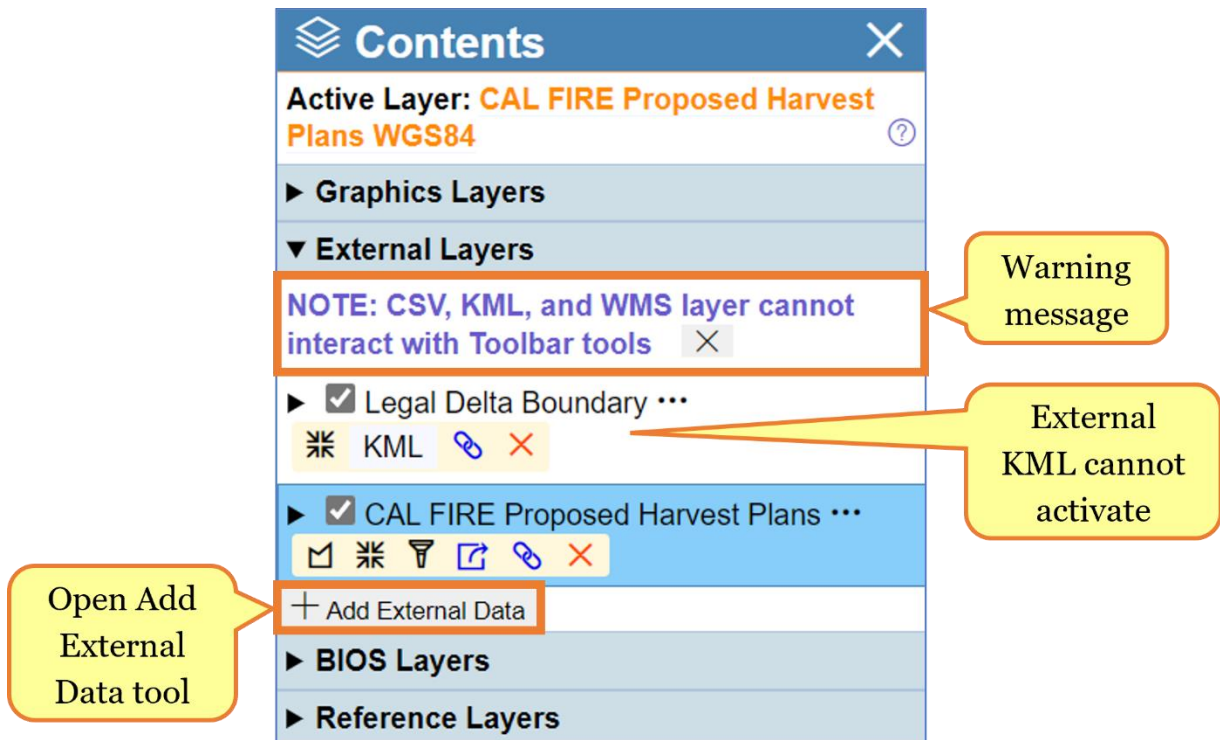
Contents

Active Layer: CAL FIRE Proposed Harvest Plans WGS84

▶ Graphics Layers

▼ External Layers

NOTE: CSV, KML, and WMS layer cannot interact with Toolbar tools

Warning message

▶ Legal Delta Boundary •••

KML

External KML cannot activate

▶ CAL FIRE Proposed Harvest Plans •••

Open Add External Data tool

+ Add External Data

▶ BIOS Layers

▶ Reference Layers